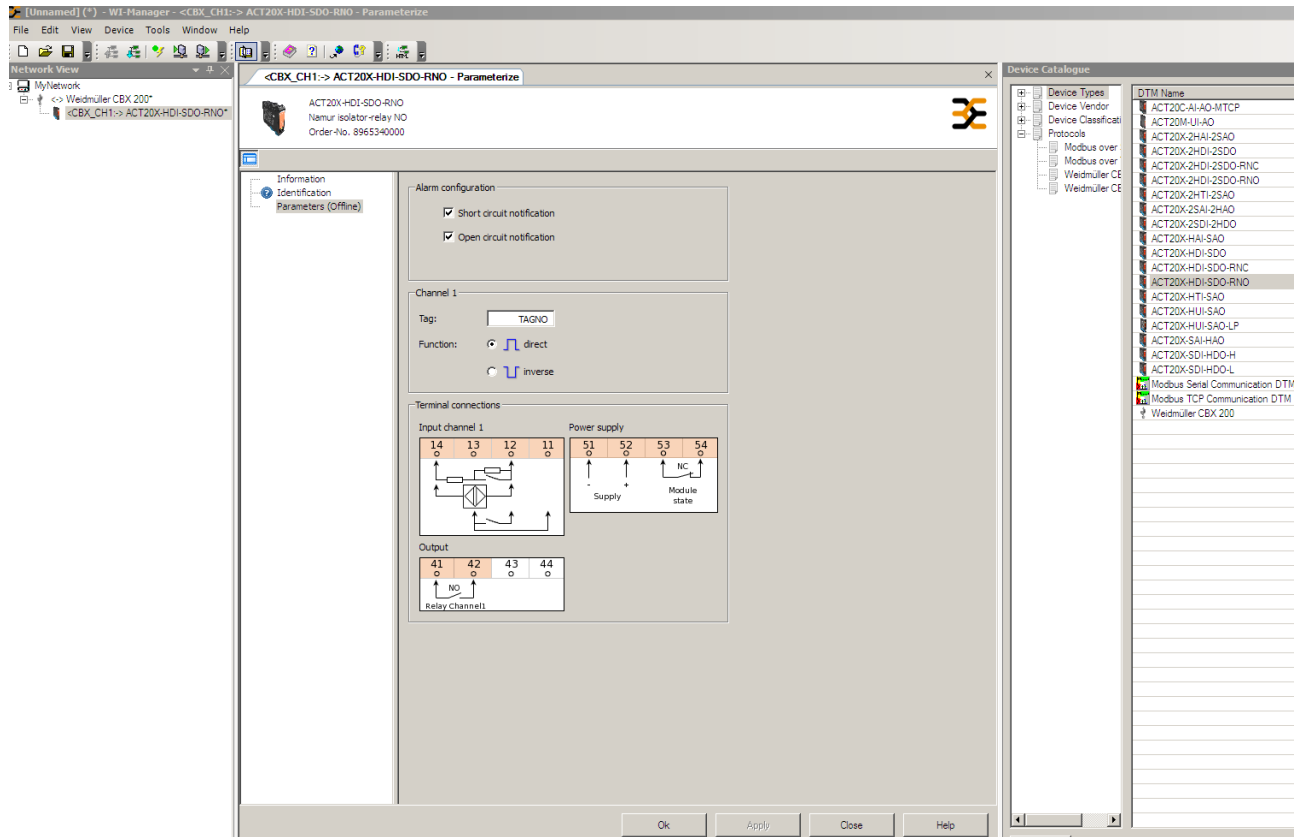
[Unnamed] (*) - WI-Manager - <CBX_CH1:-> ACT20X-HDI-SDO-RNO - Parameterize

File Edit View Device Tools Window Help

Network View

MyNetwork
<-> Weidmüller CBX 200*
<CBX_CH1:-> ACT20X-HDI-SDO-RNO*

<CBX_CH1:-> ACT20X-HDI-SDO-RNO - Parameterize

ACT20X-HDI-SDO-RNO
Namur isolator-relay NO
Order-No. 8965340000

Information
Identification
Parameters (Offline)

Alarm configuration
Short circuit notification
Open circuit notification

Channel 1
Tag: TAGNO
Function: direct
inverse

Terminal connections
Input channel 1
14 13 12 11
Power supply
51 52 53 54
NC
- +
Supply
Module state

Output
41 42 43 44
NO
Relay Channel1

Ok Apply Close Help

Device Catalogue

Device Types
Device Vendor
Device Classificati
Protocols
Modbus over
Modbus over
Weidmüller CE
Weidmüller CE

DTM Name
ACT20C-AI-AO-MTCP
ACT20M-UI-AO
ACT20X-2HAI-2SAO
ACT20X-2HDI-2SDO
ACT20X-2HDI-2SDO-RNC
ACT20X-2HDI-2SDO-RNO
ACT20X-2HTI-2SAO
ACT20X-2SAI-2HAO
ACT20X-2SDI-2HDO
ACT20X-HAI-SAO
ACT20X-HDI-SDO
ACT20X-HDI-SDO-RNC
ACT20X-HDI-SDO-RNO
ACT20X-HTI-SAO
ACT20X-HUI-SAO
ACT20X-HUI-SAO-LP
ACT20X-SAI-HAO
ACT20X-SDI-HDO-H
ACT20X-SDI-HDO-L
Modbus Serial Communication DTM
Modbus TCP Communication DTM
Weidmüller CBX 200